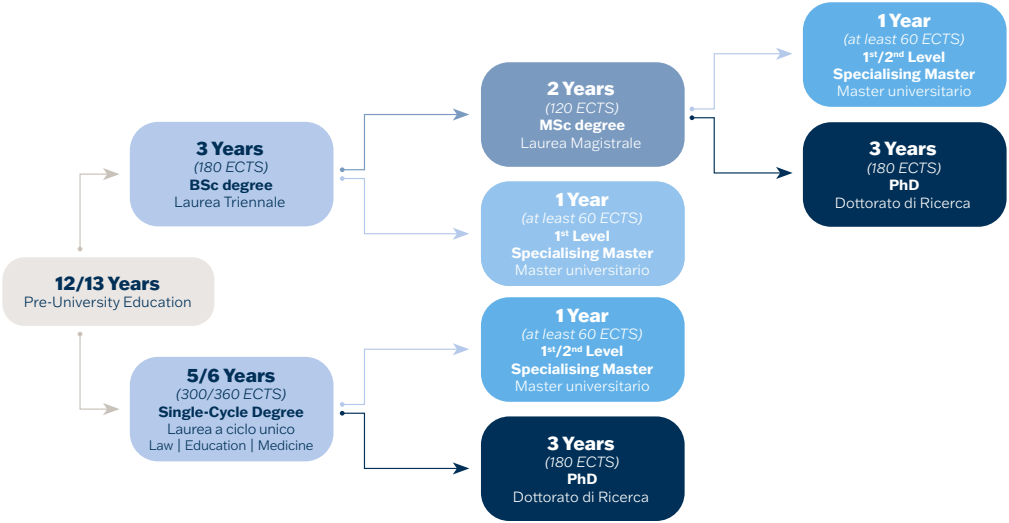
12/13 Years
Pre-University Education

3 Years
(180 ECTS)
BSc degree
Laurea Triennale

5/6 Years
(300/360 ECTS)
Single-Cycle Degree
Laurea a ciclo unico
Law | Education | Medicine

2 Years
(120 ECTS)
MSc degree
Laurea Magistrale

1 Year
(at least 60 ECTS)
$1^{st}$ Level
Specialising Master
Master universitario

1 Year
(at least 60 ECTS)
$1^{st}/2^{nd}$ Level
Specialising Master
Master universitario

3 Years
(180 ECTS)
PhD
Dottorato di Ricerca

1 Year
(at least 60 ECTS)
$1^{st}/2^{nd}$ Level
Specialising Master
Master universitario

3 Years
(180 ECTS)
PhD
Dottorato di Ricerca